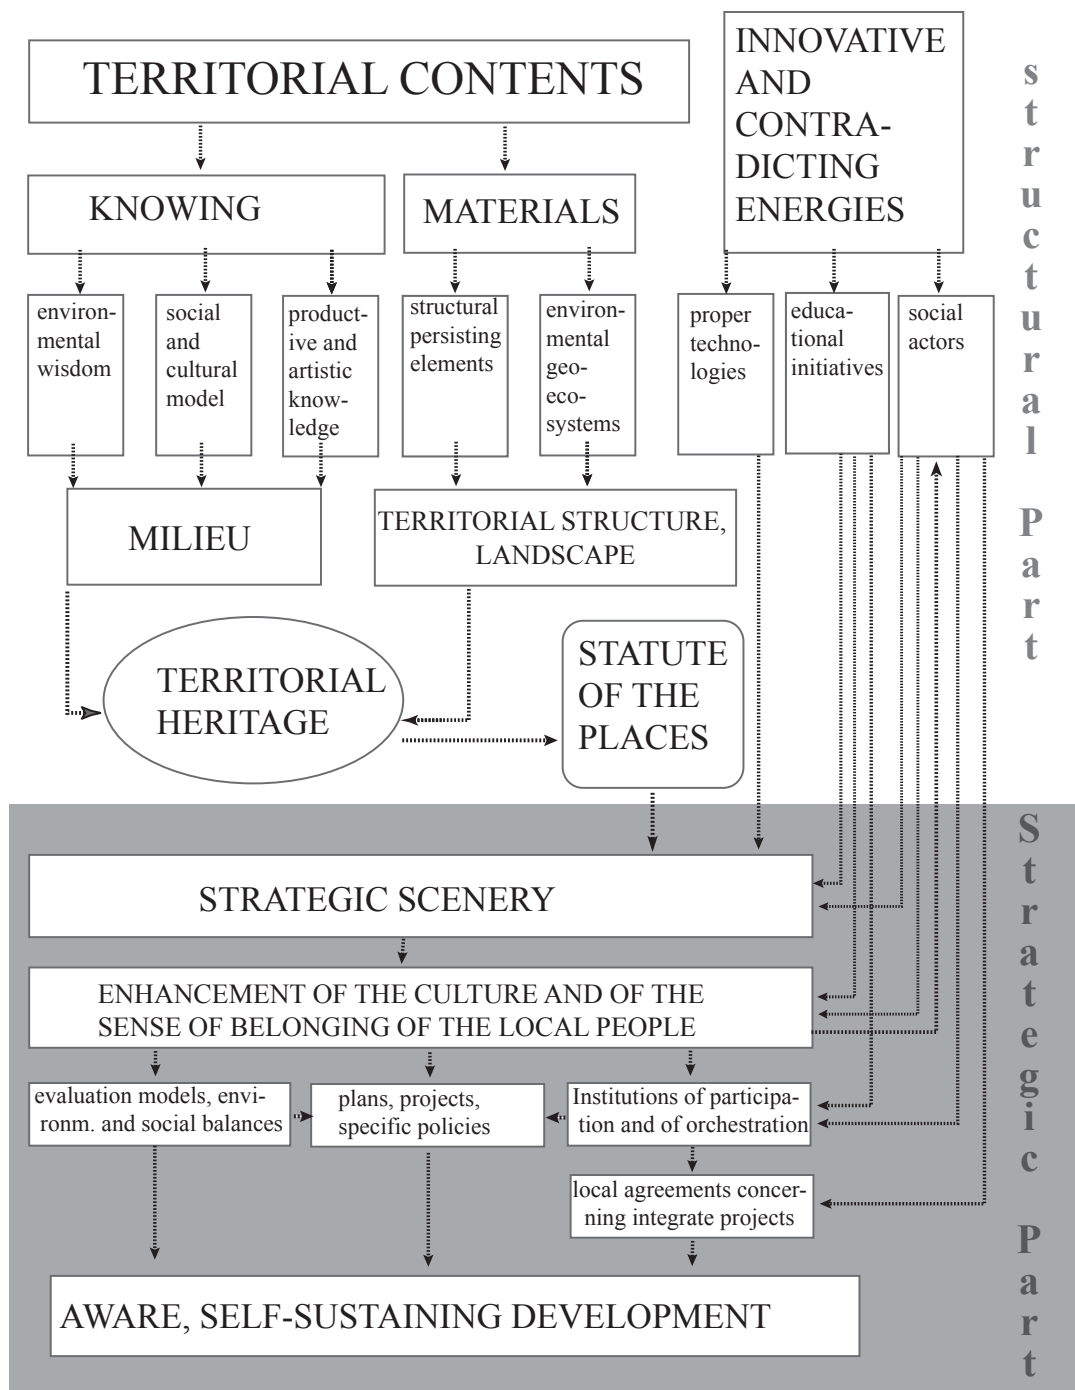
TERRITORIAL CONTENTS

INNOVATIVE AND CONTRADICTING ENERGIES

structural Part

KNOWING

MATERIALS

environmental wisdom

social and cultural model

productive and artistic knowledge

structural persisting elements

environmental geo-eco-systems

proper technologies

educational initiatives

social actors

MILIEU

TERRITORIAL STRUCTURE, LANDSCAPE

TERRITORIAL HERITAGE

STATUTE OF THE PLACES

Strategic Part

STRATEGIC SCENERY

ENHANCEMENT OF THE CULTURE AND OF THE SENSE OF BELONGING OF THE LOCAL PEOPLE

evaluation models, environm. and social balances

plans, projects, specific policies

Institutions of participation and of orchestration

local agreements concerning integrate projects

AWARE, SELF-SUSTAINING DEVELOPMENT